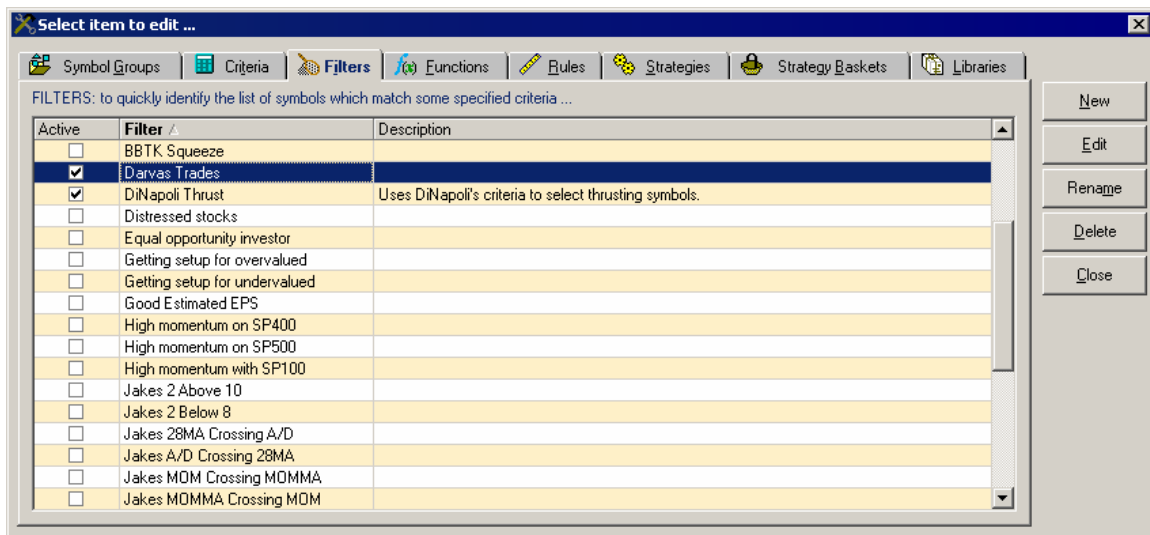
Select item to edit ...

Symbol Groups | Criteria | Filters | Functions | Rules | Strategies | Strategy Baskets | Libraries

FILTERS: to quickly identify the list of symbols which match some specified criteria ...

| Active | Filter | Description |
|---|---|---|
| ☐ | BBTK Squeeze | |
| ☑ | Darvas Trades | |
| ☑ | DiNapoli Thrust | Uses DiNapoli's criteria to select thrusting symbols. |
| ☐ | Distressed stocks | |
| ☐ | Equal opportunity investor | |
| ☐ | Getting setup for overvalued | |
| ☐ | Getting setup for undervalued | |
| ☐ | Good Estimated EPS | |
| ☐ | High momentum on SP400 | |
| ☐ | High momentum on SP500 | |
| ☐ | High momentum with SP100 | |
| ☐ | Jakes 2 Above 10 | |
| ☐ | Jakes 2 Below 8 | |
| ☐ | Jakes 28MA Crossing A/D | |
| ☐ | Jakes A/D Crossing 28MA | |
| ☐ | Jakes MOM Crossing MOMMA | |
| ☐ | Jakes MOMMA Crossing MOM | |

New
Edit
Rename
Delete
Close